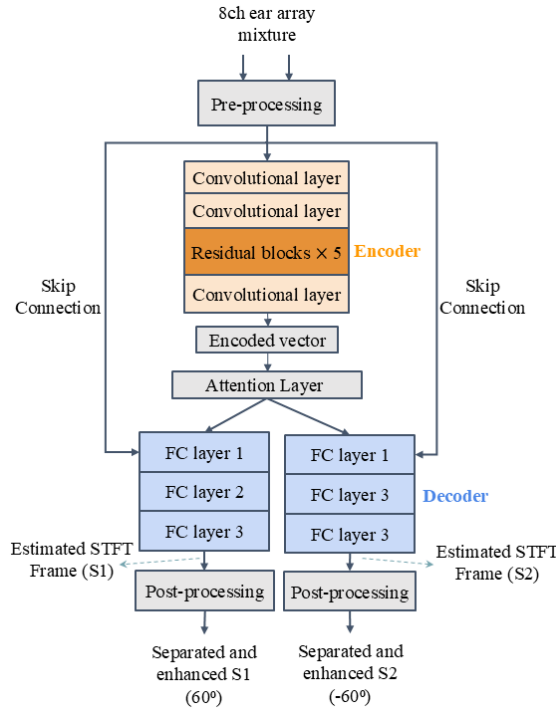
8ch ear array mixture

Pre-processing

Convolutional layer

Convolutional layer

Residual blocks $\times$ 5

Encoder

Convolutional layer

Skip Connection

Skip Connection

Encoded vector

Attention Layer

FC layer 1

FC layer 2

FC layer 3

FC layer 1

FC layer 3

FC layer 3

Decoder

Estimated STFT Frame (S1)

Estimated STFT Frame (S2)

Post-processing

Post-processing

Separated and enhanced S1 ($60^o$)

Separated and enhanced S2 ($-60^o$)